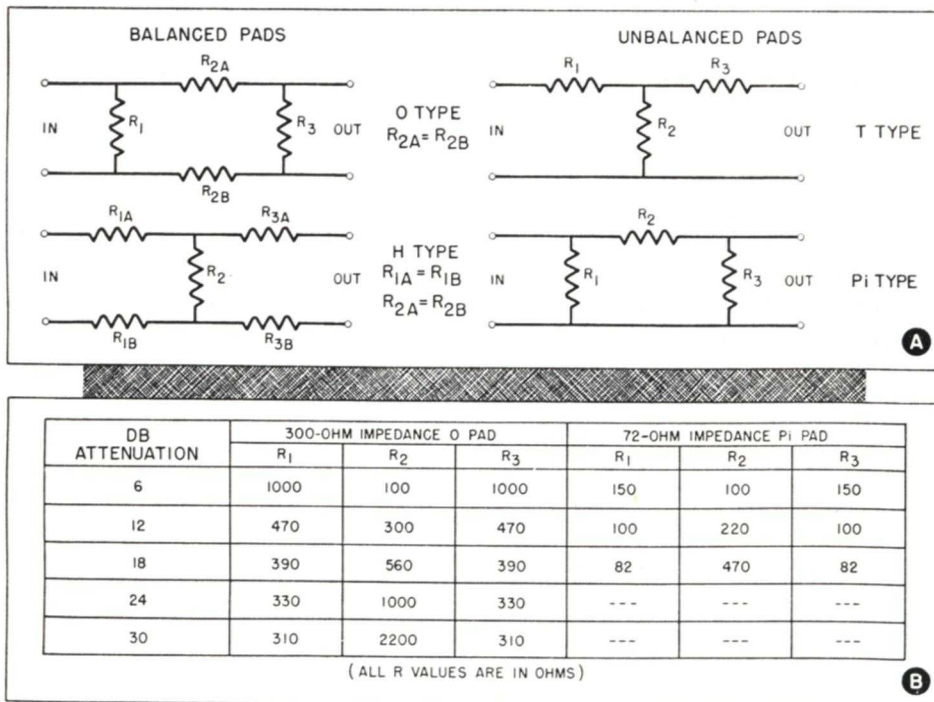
BALANCED PADS

UNBALANCED PADS

$R_{2A}$

IN $R_1$ $R_3$ OUT

$R_{2B}$

O TYPE
$R_{2A} = R_{2B}$

$R_1$ $R_3$

IN $R_2$ OUT

T TYPE

$R_{1A}$ $R_{3A}$

IN $R_2$ OUT

$R_{1B}$ $R_{3B}$

H TYPE
$R_{1A} = R_{1B}$
$R_{2A} = R_{2B}$

$R_2$

IN $R_1$ $R_3$ OUT

Pi TYPE

A

| DB ATTENUATION | 300-OHM IMPEDANCE O PAD $R_1$ | $R_2$ | $R_3$ | 72-OHM IMPEDANCE Pi PAD $R_1$ | $R_2$ | $R_3$ |
|---|---|---|---|---|---|---|
| 6 | 1000 | 100 | 1000 | 150 | 100 | 150 |
| 12 | 470 | 300 | 470 | 100 | 220 | 100 |
| 18 | 390 | 560 | 390 | 82 | 470 | 82 |
| 24 | 330 | 1000 | 330 | --- | --- | --- |
| 30 | 310 | 2200 | 310 | --- | --- | --- |

(ALL R VALUES ARE IN OHMS)

B